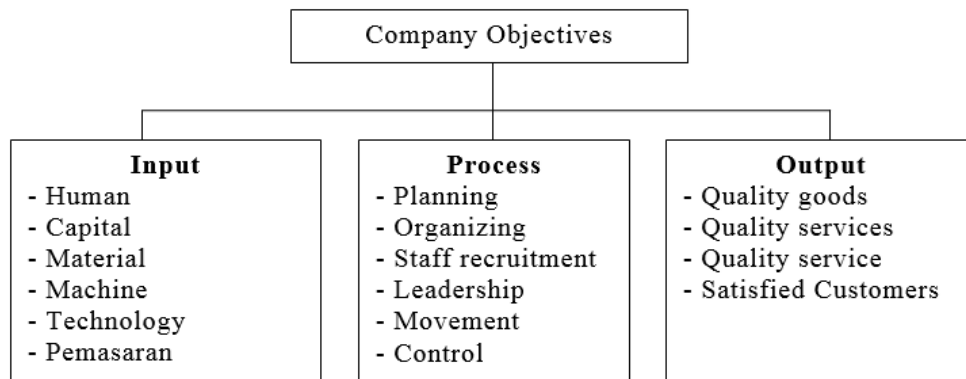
Company Objectives

Input
- Human
- Capital
- Material
- Machine
- Technology
- Pemasaran

Process
- Planning
- Organizing
- Staff recruitment
- Leadership
- Movement
- Control

Output
- Quality goods
- Quality services
- Quality service
- Satisfied Customers